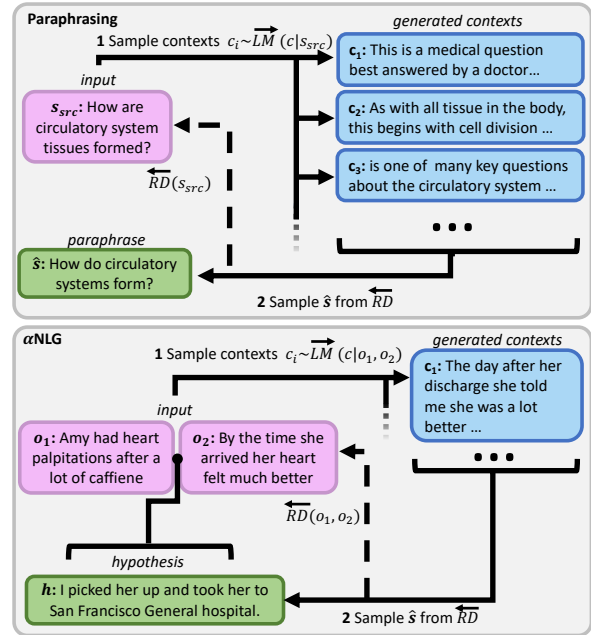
Paraphrasing

generated contexts

1 Sample contexts $c_i \sim \overleftarrow{LM}(c|s_{src})$

input

$\mathbf{c_1}$: This is a medical question best answered by a doctor…

$\boldsymbol{s_{src}}$: How are circulatory system tissues formed?

$\mathbf{c_2}$: As with all tissue in the body, this begins with cell division …

$\overleftarrow{RD}(s_{src})$

$\mathbf{c_3}$: is one of many key questions about the circulatory system …

• • •

paraphrase

$\hat{\boldsymbol{s}}$: How do circulatory systems form?

2 Sample $\hat{\boldsymbol{s}}$ from $\overleftarrow{RD}$

$\alpha$NLG

generated contexts

1 Sample contexts $c_i \sim \overleftarrow{LM}(c|o_1, o_2)$

$\mathbf{c_1}$: The day after her discharge she told me she was a lot better …

input

$\boldsymbol{o_1}$: Amy had heart palpitations after a lot of caffiene

$\boldsymbol{o_2}$: By the time she arrived her heart felt much better

• • •

$\overleftarrow{RD}(o_1, o_2)$

hypothesis

$\boldsymbol{h}$: I picked her up and took her to San Francisco General hospital.

2 Sample $\hat{\boldsymbol{s}}$ from $\overleftarrow{RD}$